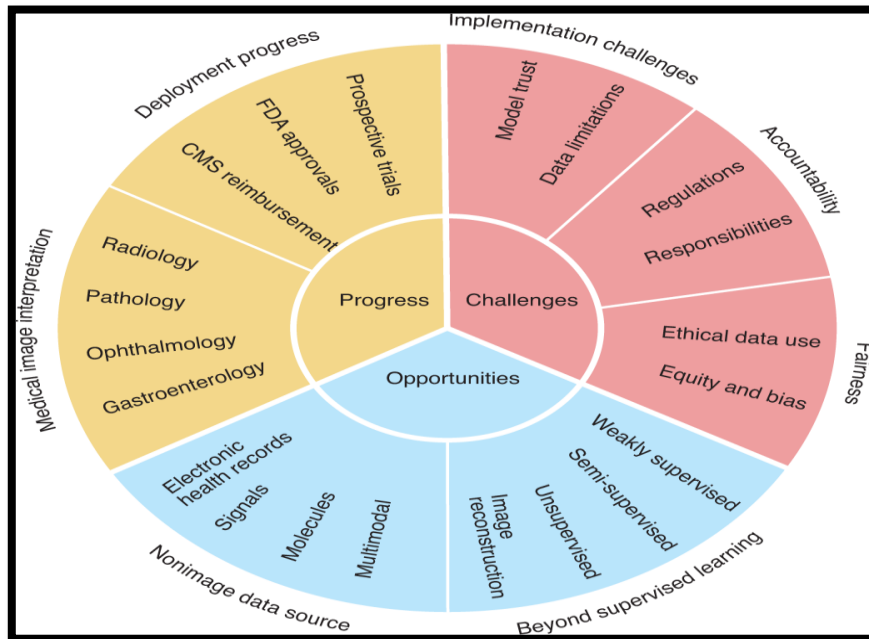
Deployment progress

Prospective trials

FDA approvals

CMS reimbursement

Medical image interpretation

Radiology

Pathology

Ophthalmology

Gastroenterology

Progress

Implementation challenges

Model trust

Data limitations

Accountability

Regulations

Responsibilities

Challenges

Fairness

Ethical data use

Equity and bias

Opportunities

Electronic health records

Signals

Molecules

Multimodal

Nonimage data source

Weakly supervised

Semi-supervised

Unsupervised

Image reconstruction

Beyond supervised learning